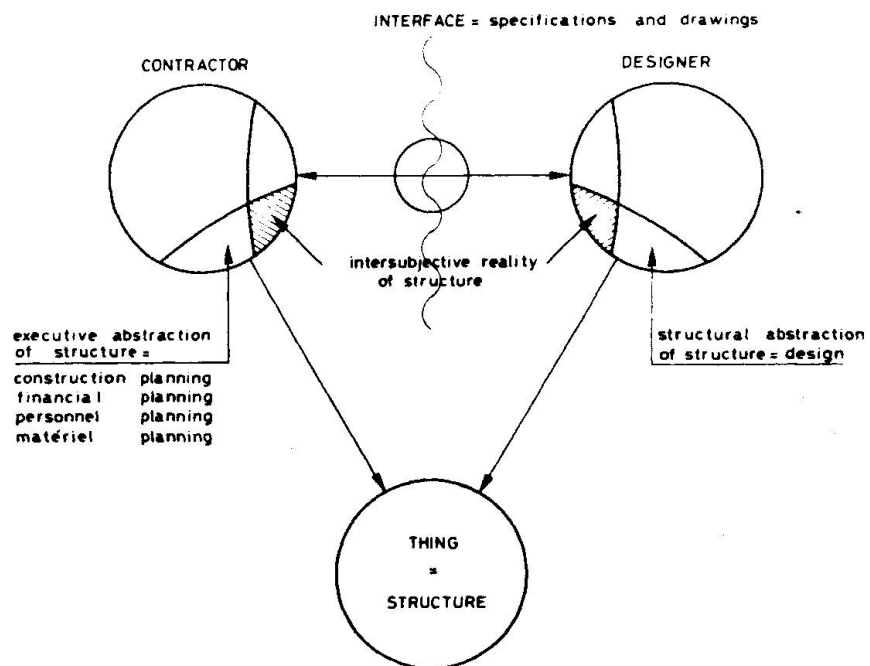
INTERFACE = specifications and drawings

CONTRACTOR

DESIGNER

intersubjective reality of structure

executive abstraction of structure =

construction planning
financial planning
personnel planning
matériel planning

structural abstraction of structure = design

THING
=
STRUCTURE